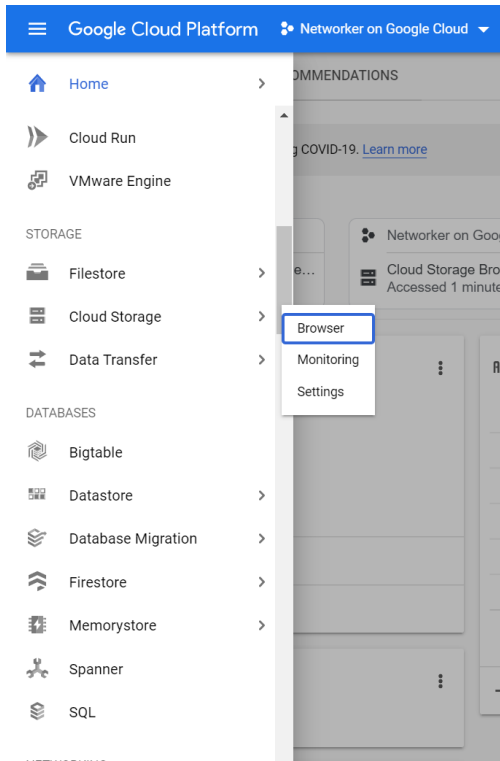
Google Cloud Platform Networker on Google Cloud

Home

Cloud Run

VMware Engine

STORAGE

Filestore

Cloud Storage

Data Transfer

DATABASES

Bigtable

Datastore

Database Migration

Firestore

Memorystore

Spanner

SQL

Browser

Monitoring

Settings

OMMENDATIONS

g COVID-19. Learn more

e...

Networker on Goo

Cloud Storage Bro
Accessed 1 minute

R